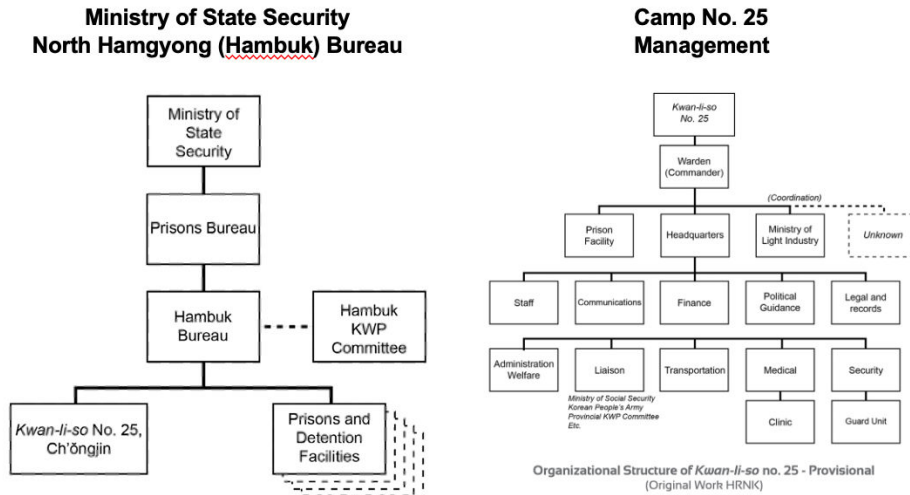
**Ministry of State Security North Hamgyong (Hambuk) Bureau**

Ministry of State Security

Prisons Bureau

Hambuk Bureau

Hambuk KWP Committee

*Kwan-li-so* No. 25, Ch'ŏngjin

Prisons and Detention Facilities

**Camp No. 25 Management**

*Kwan-li-so No. 25*

Warden (Commander)

(Coordination)

Prison Facility

Headquarters

Ministry of Light Industry

*Unknown*

Staff

Communications

Finance

Political Guidance

Legal and records

Administration Welfare

Liaison

Transportation

Medical

Security

*Ministry of Social Security Korean People's Army Provincial KWP Committee Etc.*

Clinic

Guard Unit

Organizational Structure of *Kwan-li-so* no. 25 - Provisional
(Original Work HRNK)